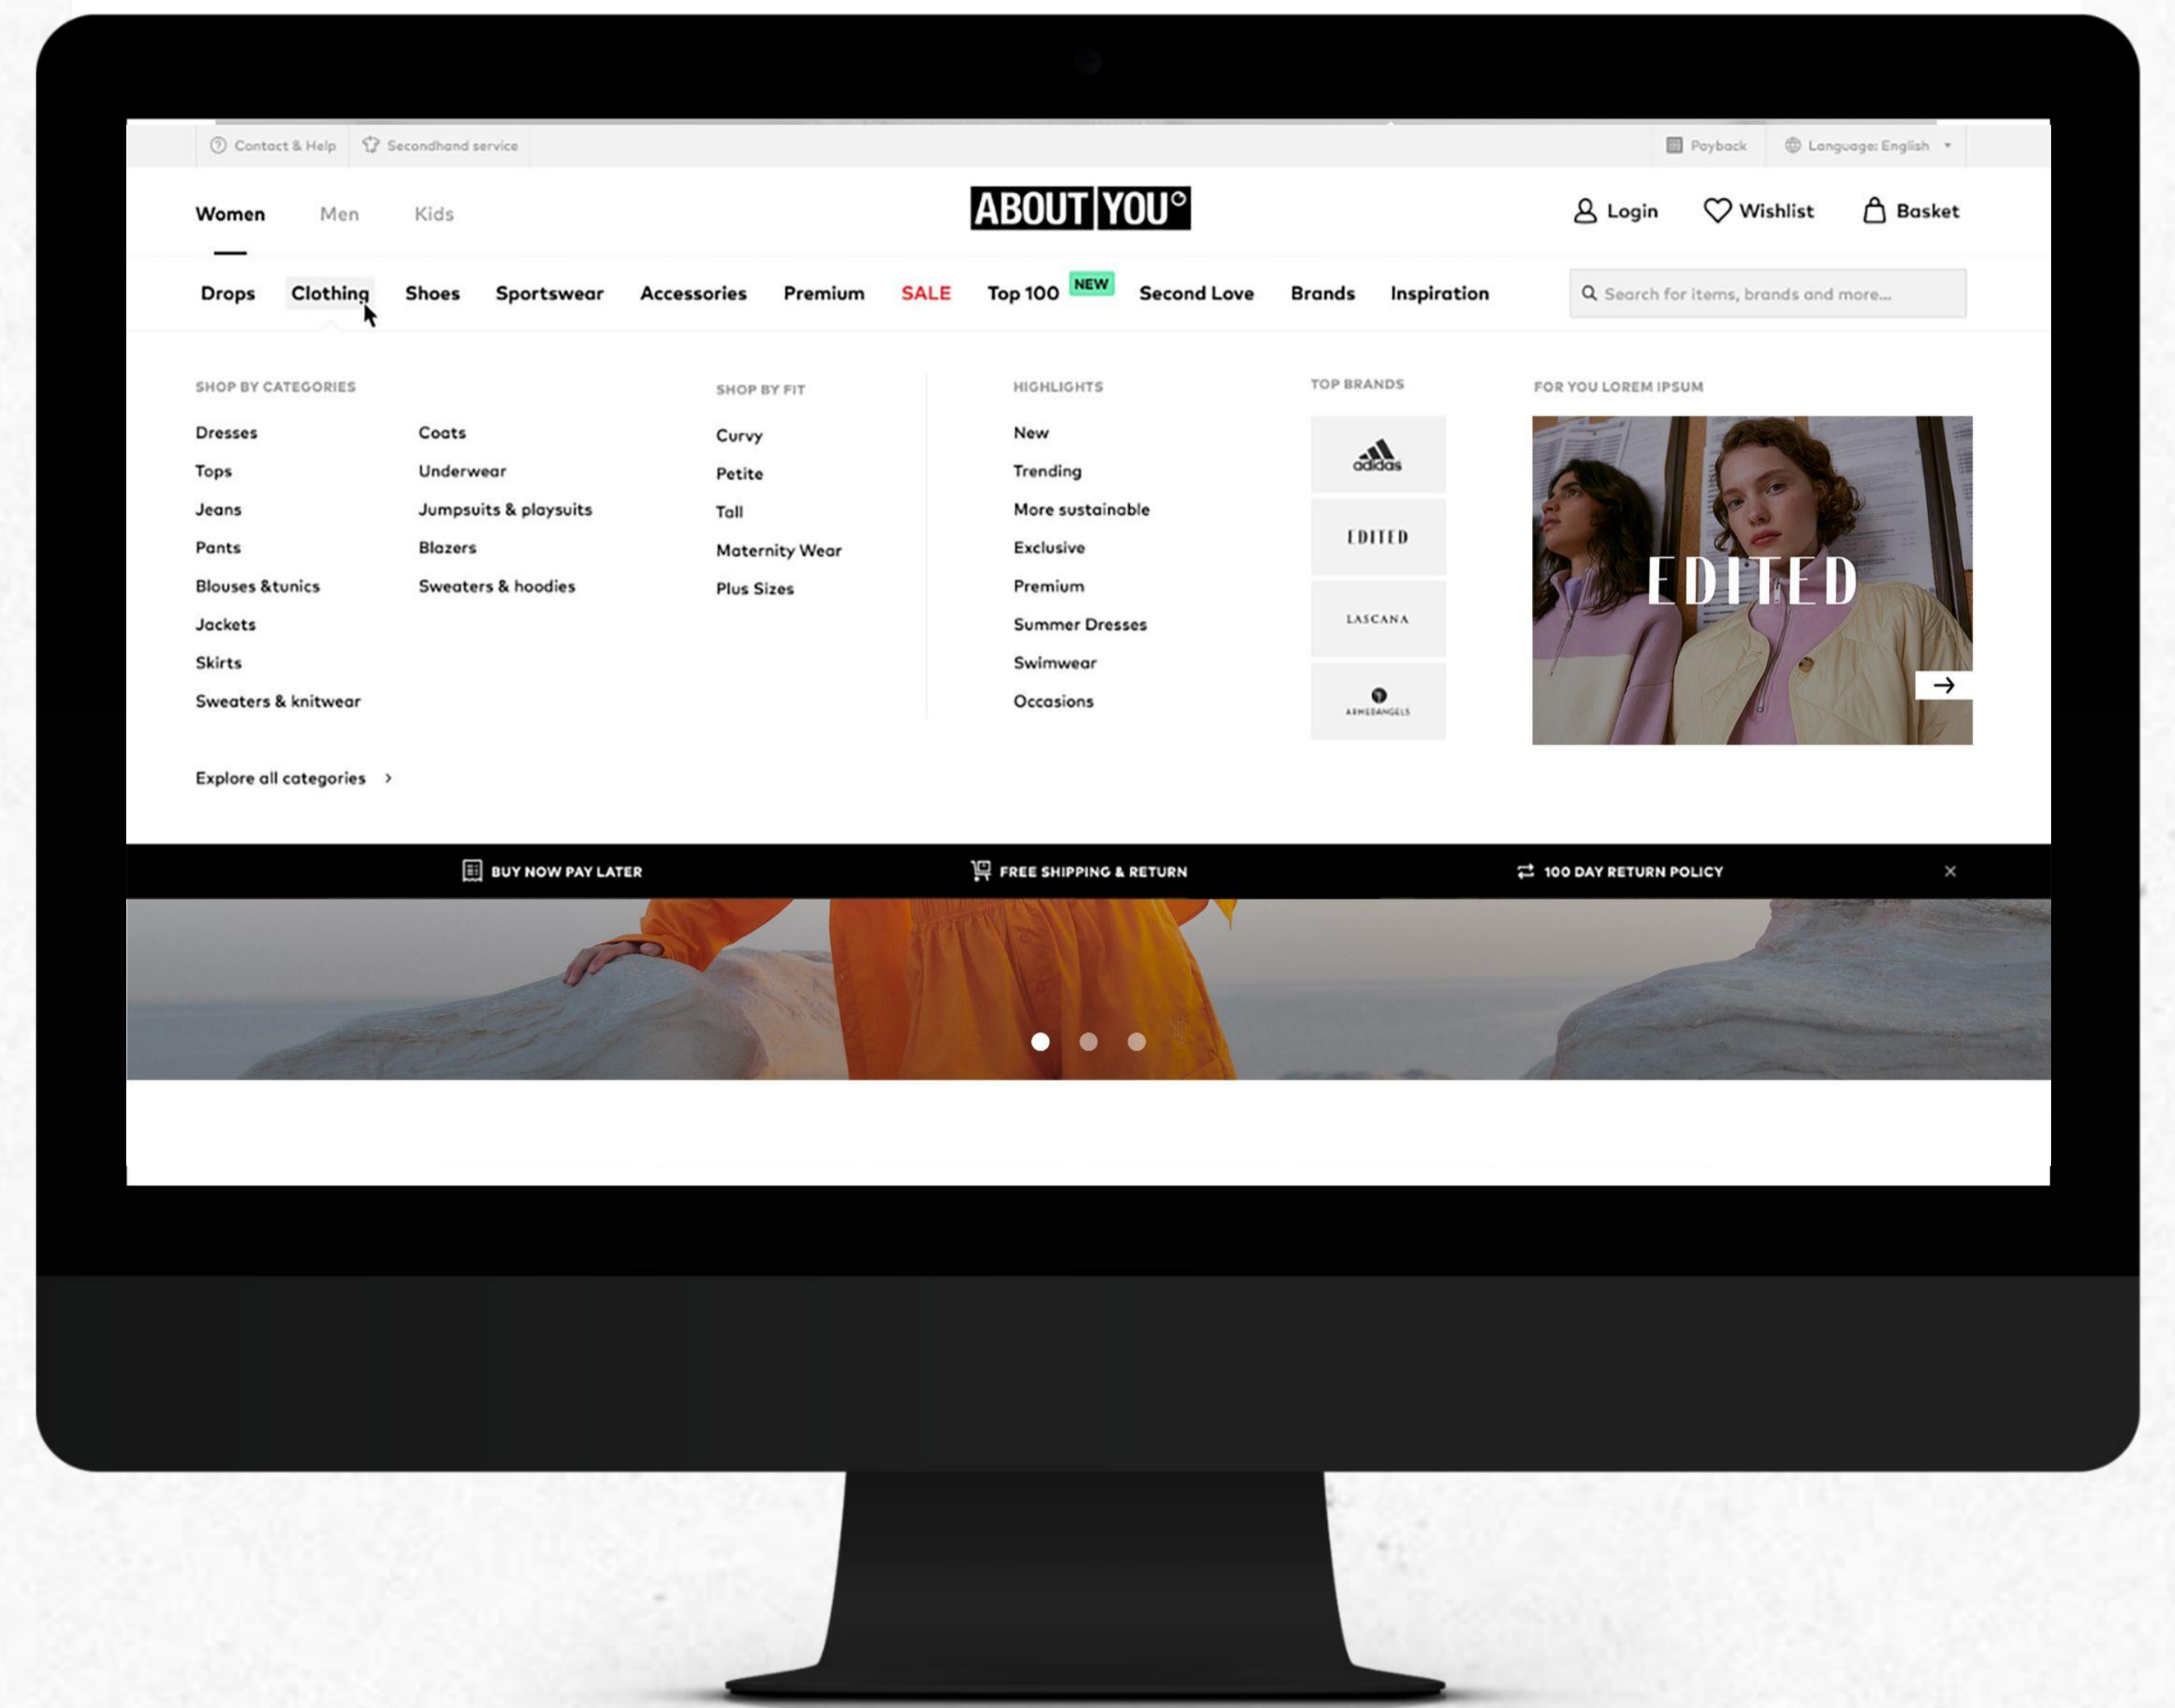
Contact & Help   Secondhand service   Payback   Language: English

Women   Men   Kids

ABOUT YOU°

Login   Wishlist   Basket

Drops   Clothing   Shoes   Sportswear   Accessories   Premium   SALE   Top 100 NEW   Second Love   Brands   Inspiration

Search for items, brands and more...

SHOP BY CATEGORIES

Dresses
Tops
Jeans
Pants
Blouses &tunics
Jackets
Skirts
Sweaters & knitwear

Coats
Underwear
Jumpsuits & playsuits
Blazers
Sweaters & hoodies

Explore all categories >

SHOP BY FIT

Curvy
Petite
Tall
Maternity Wear
Plus Sizes

HIGHLIGHTS

New
Trending
More sustainable
Exclusive
Premium
Summer Dresses
Swimwear
Occasions

TOP BRANDS

adidas
EDITED
LASCANA
ARMEDANGELS

FOR YOU LOREM IPSUM

EDITED

BUY NOW PAY LATER   FREE SHIPPING & RETURN   100 DAY RETURN POLICY